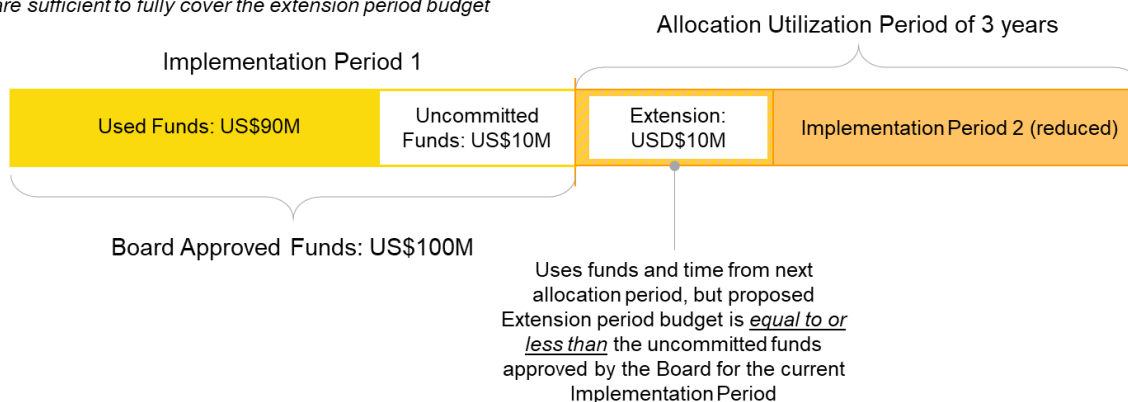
are sufficient to fully cover the extension period budget

Allocation Utilization Period of 3 years

Implementation Period 1

Used Funds: US$90M

Uncommitted Funds: US$10M

Extension: USD$10M

Implementation Period 2 (reduced)

Board Approved Funds: US$100M

Uses funds and time from next allocation period, but proposed Extension period budget is *equal to or less than* the uncommitted funds approved by the Board for the current Implementation Period